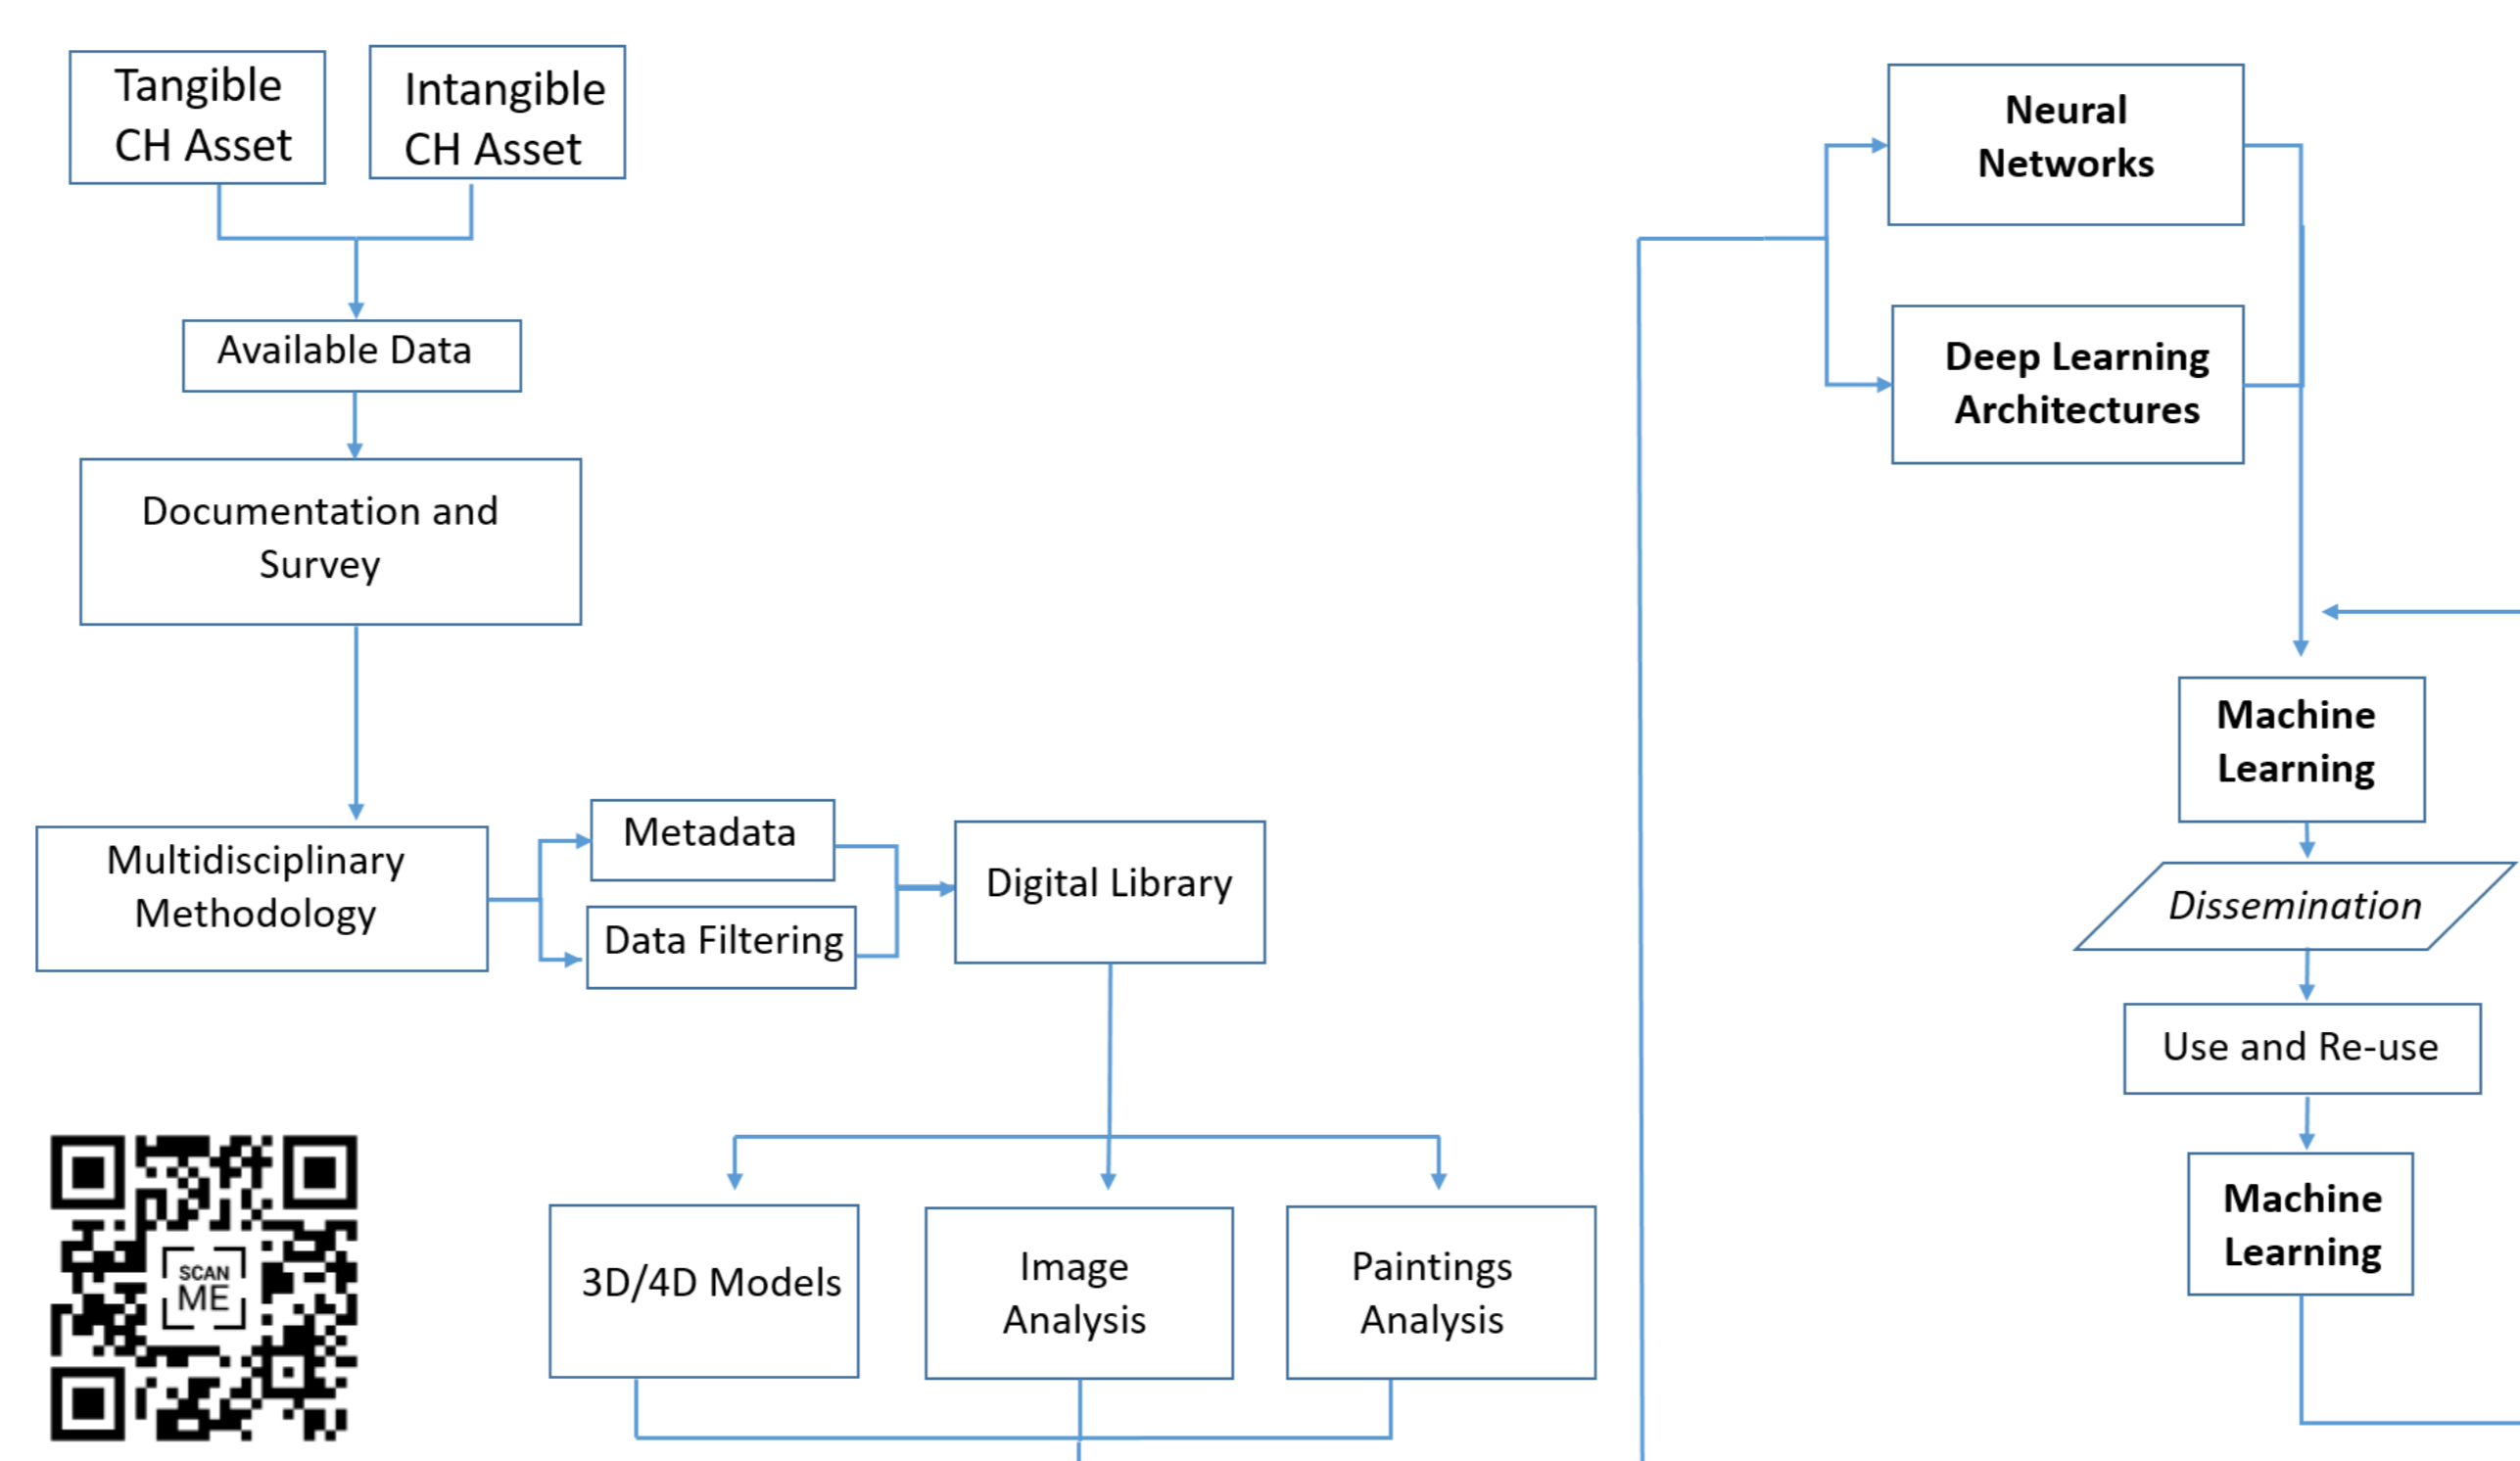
Tangible CH Asset

Intangible CH Asset

Available Data

Documentation and Survey

Multidisciplinary Methodology

Metadata

Data Filtering

Digital Library

3D/4D Models

Image Analysis

Paintings Analysis

SCAN ME

Neural Networks

Deep Learning Architectures

Machine Learning

Dissemination

Use and Re-use

Machine Learning